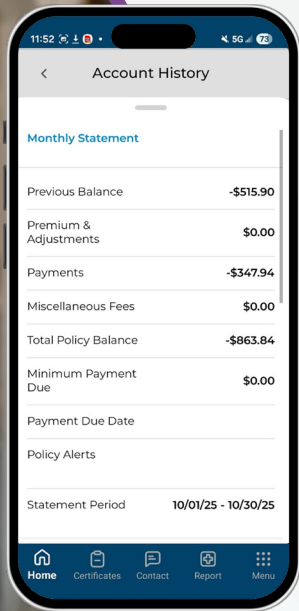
11:52 5G 73

<

Account History

Monthly Statement

| | |
|---|---|
| Previous Balance | -\$515.90 |
| Premium & Adjustments | \$0.00 |
| Payments | -\$347.94 |
| Miscellaneous Fees | \$0.00 |
| Total Policy Balance | -\$863.84 |
| Minimum Payment Due | \$0.00 |
| Payment Due Date | |
| Policy Alerts | |
| Statement Period | 10/01/25 - 10/30/25 |

Home Certificates Contact Report Menu